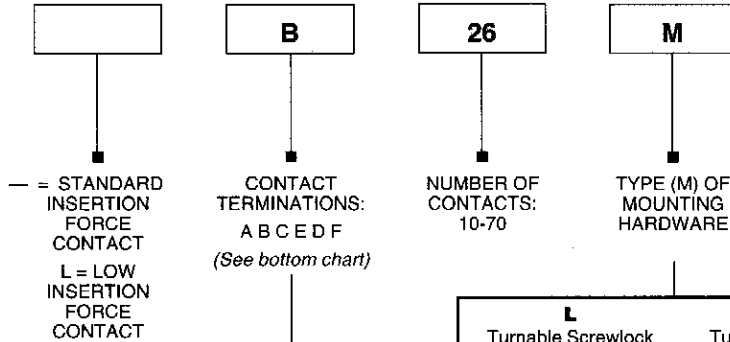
B

26

M

— = STANDARD INSERTION FORCE CONTACT

L = LOW INSERTION FORCE CONTACT

CONTACT TERMINATIONS:

A B C E D F

(See bottom chart)

NUMBER OF CONTACTS: 10-70

TYPE (M) OF MOUNTING HARDWARE

L

Turnable Screwlock

Tu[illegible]